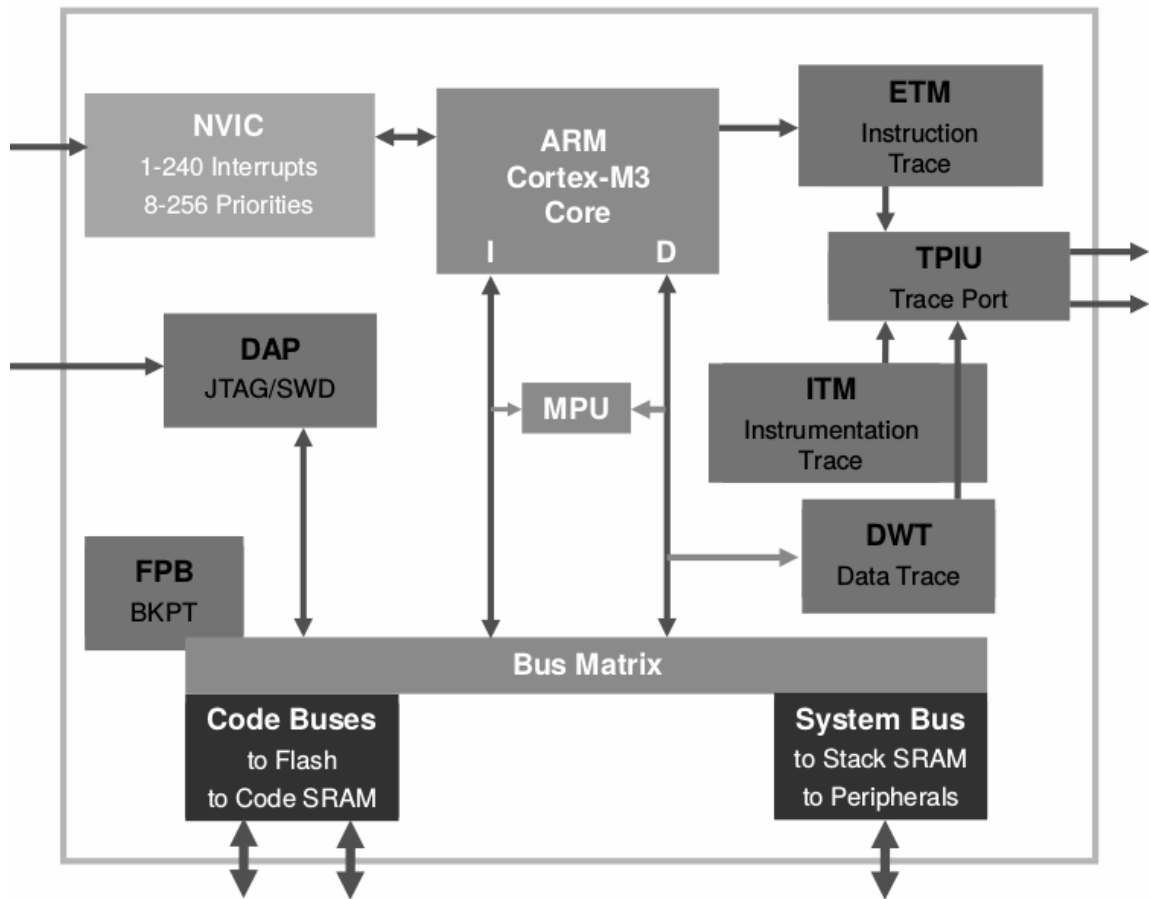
NVIC
1-240 Interrupts
8-256 Priorities

ARM
Cortex-M3
Core
I
D

ETM
Instruction
Trace

TPIU
Trace Port

DAP
JTAG/SWD

MPU

ITM
Instrumentation
Trace

DWT
Data Trace

FPB
BKPT

Bus Matrix

Code Buses
to Flash
to Code SRAM

System Bus
to Stack SRAM
to Peripherals